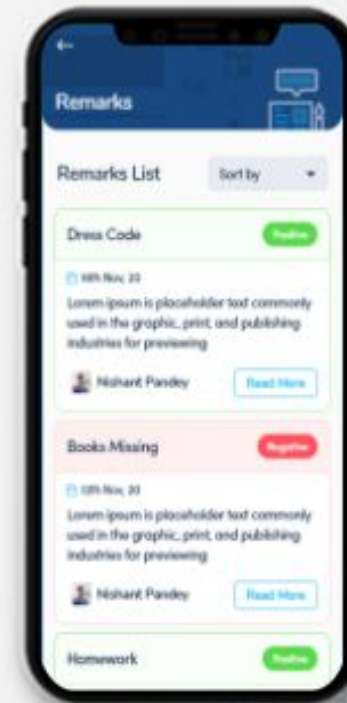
Remarks

Remarks List

Sort by

Dress Code

Positive

16th Nov, 20

Lorem ipsum is placeholder text commonly used in the graphic, print, and publishing industries for previewing

Nishant Pandey

Read More

Books Missing

Negative

12th Nov, 20

Lorem ipsum is placeholder text commonly used in the graphic, print, and publishing industries for previewing

Nishant Pandey

Read More

Homework

Positive